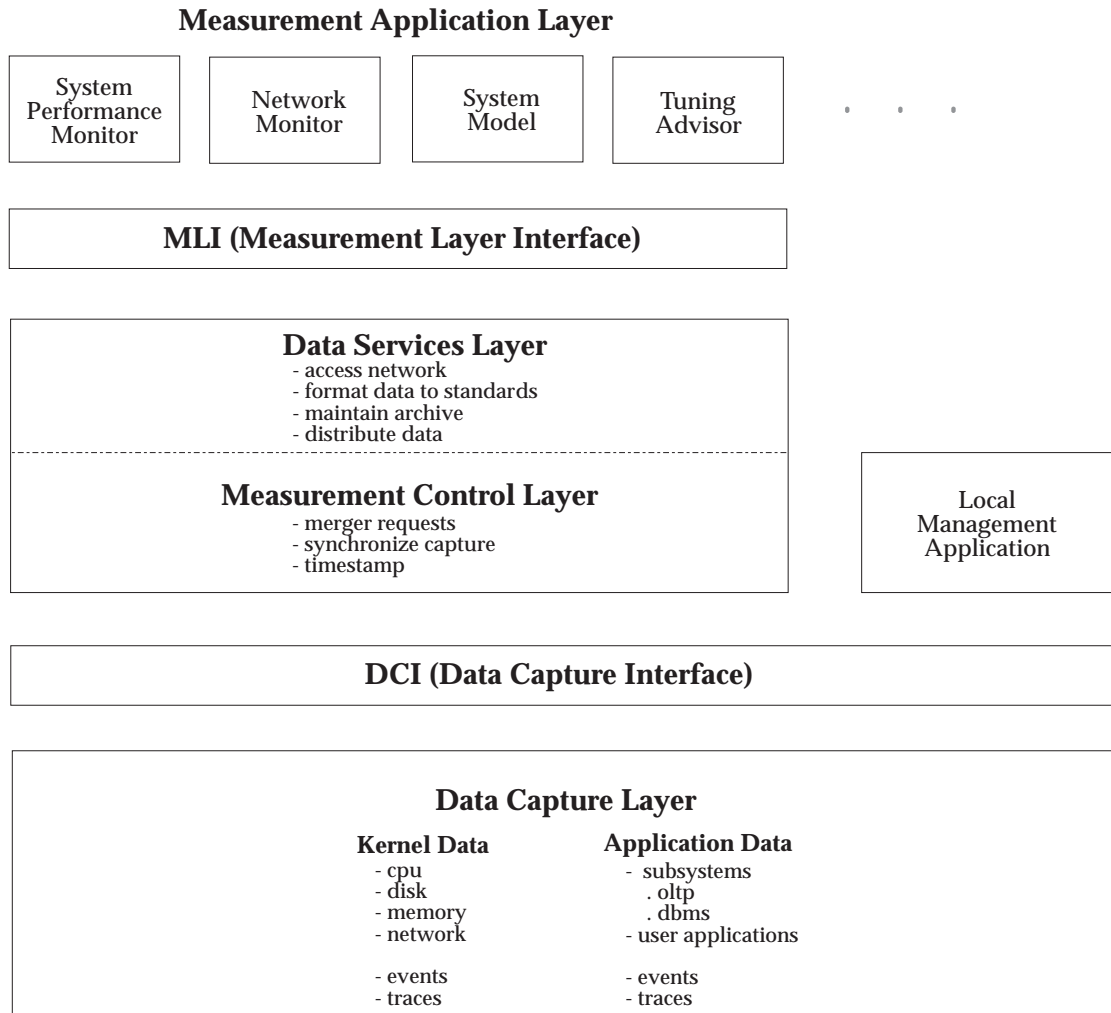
Measurement Application Layer

System Performance Monitor

Network Monitor

System Model

Tuning Advisor

. . .

MLI (Measurement Layer Interface)

Data Services Layer
- access network
- format data to standards
- maintain archive
- distribute data

Measurement Control Layer
- merger requests
- synchronize capture
- timestamp

Local Management Application

DCI (Data Capture Interface)

Data Capture Layer

Kernel Data
- cpu
- disk
- memory
- network

- events
- traces

Application Data
- subsystems
. oltp
. dbms
- user applications

- events
- traces